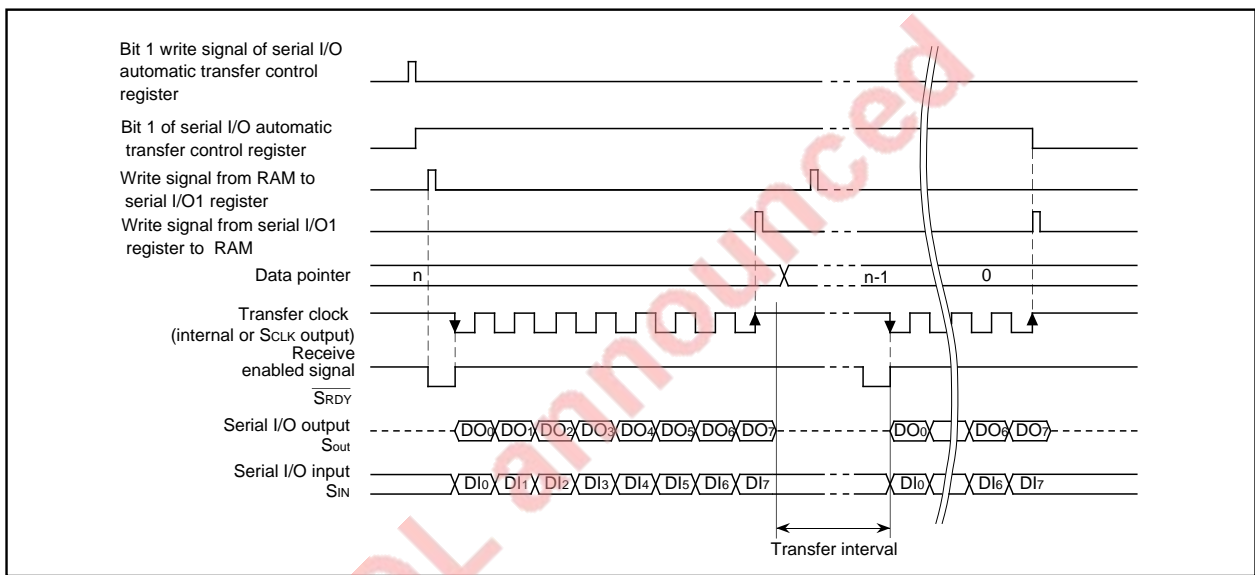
Bit 1 write signal of serial I/O automatic transfer control register

Bit 1 of serial I/O automatic transfer control register

Write signal from RAM to serial I/O1 register

Write signal from serial I/O1 register to RAM

Data pointer

n

n-1

0

Transfer clock (internal or $S_{CLK}$ output)

Receive enabled signal $\overline{S_{RDY}}$

Serial I/O output $S_{out}$

$DO_0$ $DO_1$ $DO_2$ $DO_3$ $DO_4$ $DO_5$ $DO_6$ $DO_7$

$DO_0$ $DO_6$ $DO_7$

Serial I/O input $S_{IN}$

$DI_0$ $DI_1$ $DI_2$ $DI_3$ $DI_4$ $DI_5$ $DI_6$ $DI_7$

$DI_0$ $DI_6$ $DI_7$

Transfer interval

Not Announced